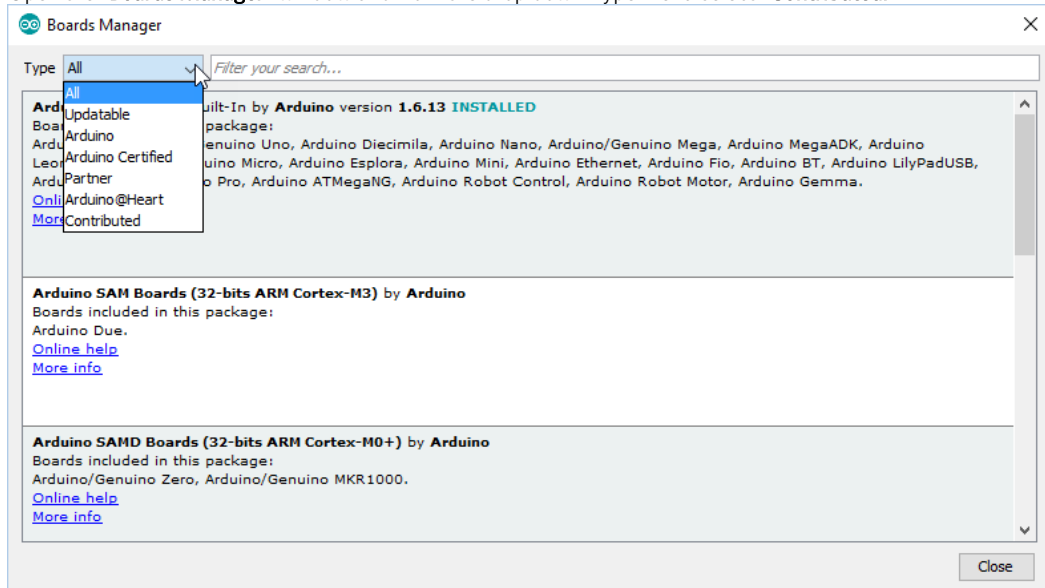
Boards Manager

Type All

Filter your search...

All
Updatable
Arduino
Arduino Certified
Partner
Arduino@Heart
Contributed

Ardu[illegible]uilt-In by Arduino version 1.6.13 INSTALLED
Boa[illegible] package:
Ardu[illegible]enuino Uno, Arduino Diecimila, Arduino Nano, Arduino/Genuino Mega, Arduino MegaADK, Arduino Leo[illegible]uino Micro, Arduino Esplora, Arduino Mini, Arduino Ethernet, Arduino Fio, Arduino BT, Arduino LilyPadUSB, Ardu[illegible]o Pro, Arduino ATMegaNG, Arduino Robot Control, Arduino Robot Motor, Arduino Gemma.
Onli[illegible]
More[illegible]

Arduino SAM Boards (32-bits ARM Cortex-M3) by Arduino
Boards included in this package:
Arduino Due.
Online help
More info

Arduino SAMD Boards (32-bits ARM Cortex-M0+) by Arduino
Boards included in this package:
Arduino/Genuino Zero, Arduino/Genuino MKR1000.
Online help
More info

Close